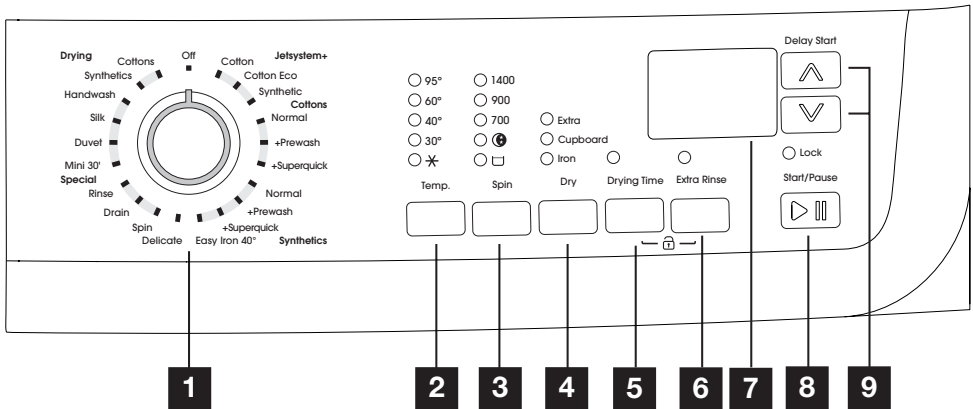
Drying
Cottons
Off
Cotton
Jetsystem+
Synthetics
Cotton Eco
Handwash
Synthetic
Cottons
Silk
Normal
Duvet
+Prewash
Mini 30'
+Superquick
Special
Rinse
Normal
Drain
+Prewash
Spin
+Superquick
Delicate
Easy Iron 40°
Synthetics

95°
60°
40°
30°
1400
900
700

Extra
Cupboard
Iron

Temp.
Spin
Dry
Drying Time
Extra Rinse

Delay Start
Lock
Start/Pause

1
2
3
4
5
6
7
8
9